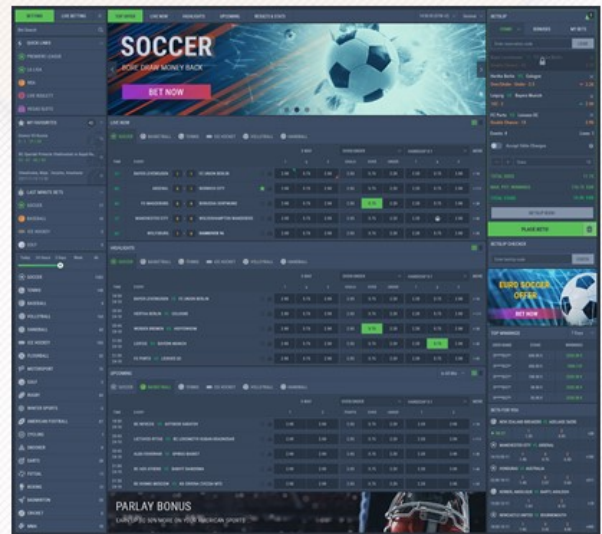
SOCCER

SCORE DRAW MONEY BACK

BET NOW

LIVE NOW

SOCCER BASKETBALL TENNIS ICE HOCKEY VOLLEYBALL HANDBALL

BAYER LEVERKUSEN 1 : 0 FC UNION BERLIN

ARSENAL 1 : 0 BURNLEY CITY

FC BARCELONA 0 : 0 BORUSSIA DORTMUND

MANCHESTER CITY 0 : 0 WOLVERHAMPTON WANDERERS

WOLFSBURG 0 : 0 HAMBURGER SV

HIGHLIGHTS

SOCCER BASKETBALL TENNIS ICE HOCKEY VOLLEYBALL HANDBALL

BAYER LEVERKUSEN FC UNION BERLIN

HERTHA BERLIN COLOGNE

WERDER BREMEN HOFFENHEIM

SCHALKE BAYERN MUNICH

FC PORTO LEIXOES SC

UPCOMING

SOCCER BASKETBALL TENNIS ICE HOCKEY VOLLEYBALL HANDBALL

PARLAY BONUS

BETSLIP

PLACE BETS!

BETSLIP CHECKER

EURO SOCCER OFFER

BET NOW

TOP WINNINGS

BETS FOR YOU

SOCCER

TENNIS

BASEBALL

VOLLEYBALL

HANDBALL

ICE HOCKEY

FLOORBALL

MOTORSPORT

GOLF

RUGBY

WINTER SPORTS

AMERICAN FOOTBALL

CYCLING

SNOOKER

DARTS

FUTSAL

BOXING

BADMINTON

CRICKET

MMA

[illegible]